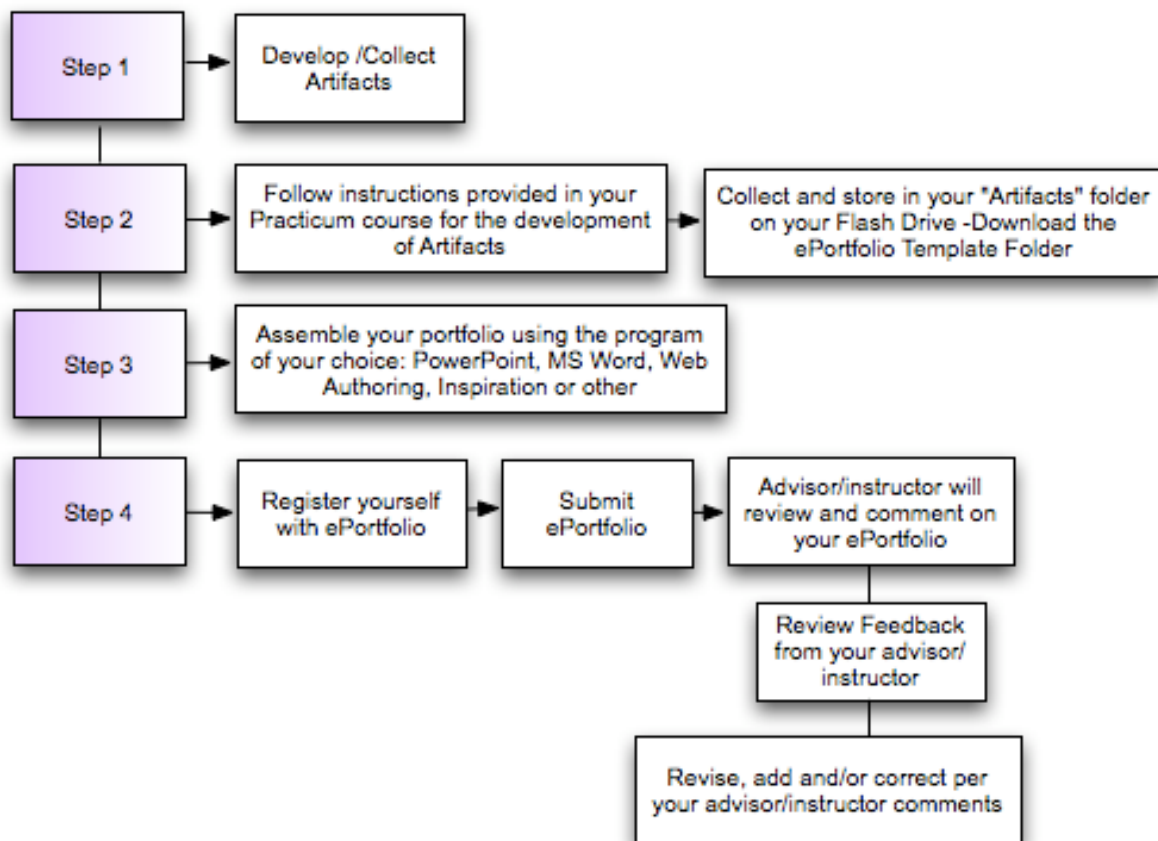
Step 1

Develop /Collect Artifacts

Step 2

Follow instructions provided in your Practicum course for the development of Artifacts

Collect and store in your "Artifacts" folder on your Flash Drive -Download the ePortfolio Template Folder

Step 3

Assemble your portfolio using the program of your choice: PowerPoint, MS Word, Web Authoring, Inspiration or other

Step 4

Register yourself with ePortfolio

Submit ePortfolio

Advisor/instructor will review and comment on your ePortfolio

Review Feedback from your advisor/ instructor

Revise, add and/or correct per your advisor/instructor comments